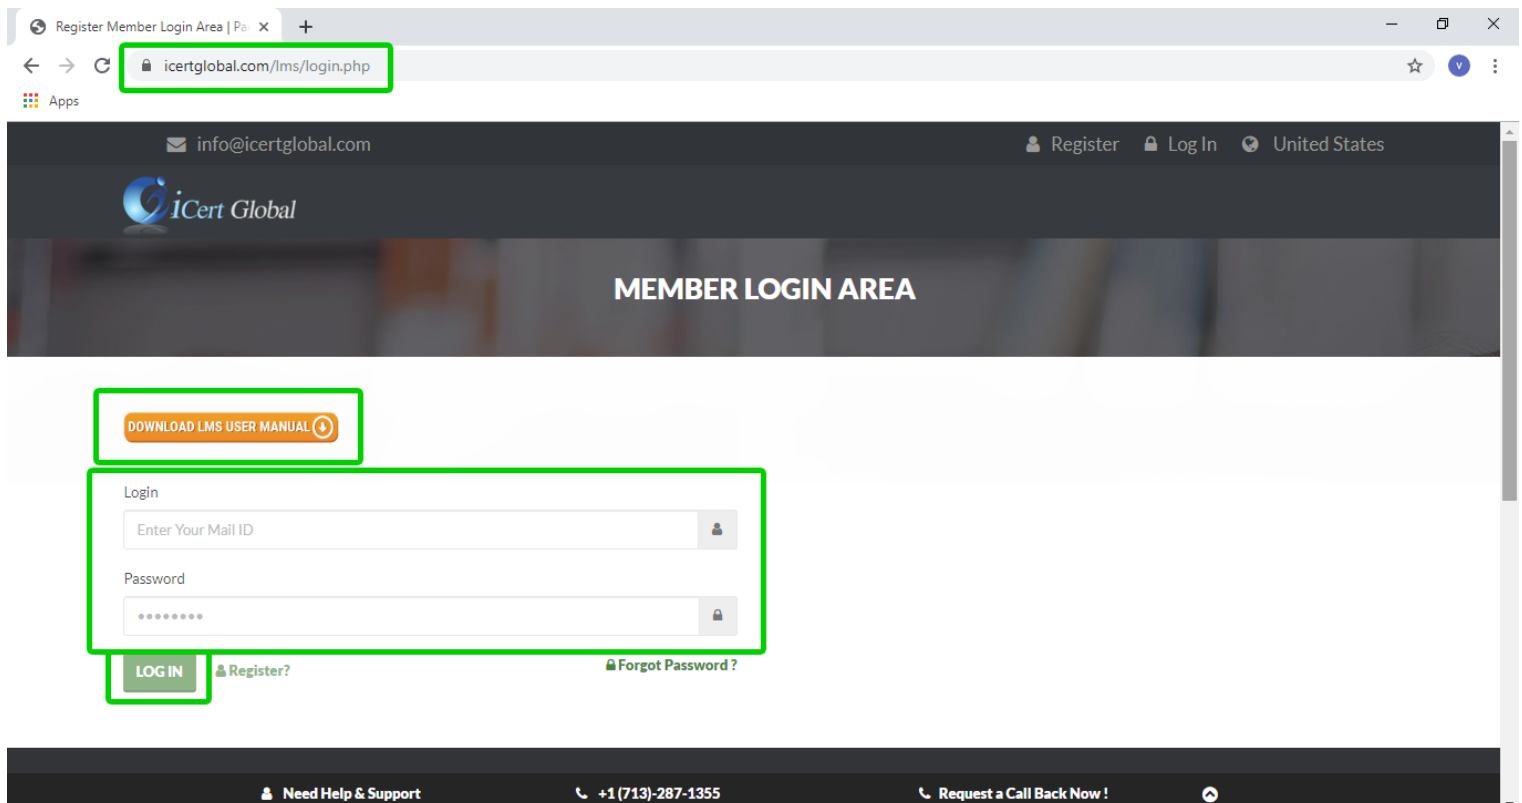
Register Member Login Area | Pa ×
+
icertglobal.com/lms/login.php
v
Apps

info@icertglobal.com
Register Log In United States

iCert Global

MEMBER LOGIN AREA

DOWNLOAD LMS USER MANUAL

Login
Enter Your Mail ID

Password
••••••••

LOG IN
Register?
Forgot Password ?

Need Help & Support
+1 (713)-287-1355
Request a Call Back Now !